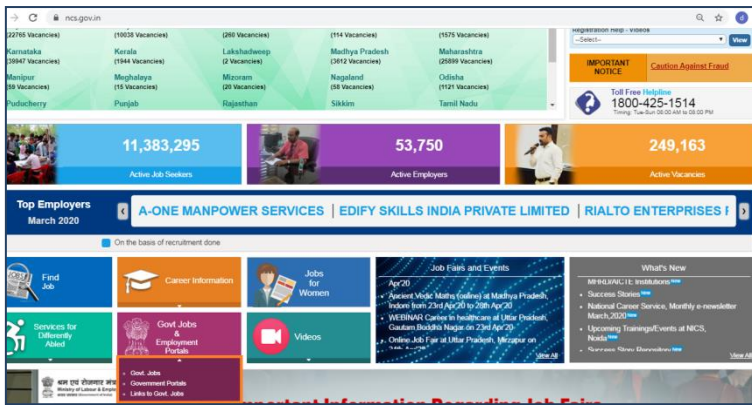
ncs.gov.in

(22765 Vacancies) (10038 Vacancies) (260 Vacancies) (114 Vacancies) (1575 Vacancies)

Karnataka (38947 Vacancies) Kerala (1944 Vacancies) Lakshadweep (2 Vacancies) Madhya Pradesh (3612 Vacancies) Maharashtra (25899 Vacancies)

Manipur (59 Vacancies) Meghalaya (15 Vacancies) Mizoram (20 Vacancies) Nagaland (58 Vacancies) Odisha (1121 Vacancies)

Puducherry Punjab Rajasthan Sikkim Tamil Nadu

Registration Help - Videos

--Select-- View

IMPORTANT NOTICE

Caution Against Fraud

Toll Free Helpline

1800-425-1514

Timing: Tue-Sun 08:00 AM to 08:00 PM

11,383,295

Active Job Seekers

53,750

Active Employers

249,163

Active Vacancies

Top Employers

March 2020

A-ONE MANPOWER SERVICES | EDIFY SKILLS INDIA PRIVATE LIMITED | RIALTO ENTERPRISES I

On the basis of recruitment done

Find Job

Career Information

Jobs for Women

Job Fairs and Events

Apr'20

Ancient Vedic Maths (online) at Madhya Pradesh, Indore from 23rd Apr'20 to 28th Apr'20

WEBINAR Career in healthcare at Uttar Pradesh, Gautam Buddha Nagar on 23rd Apr'20

Online Job Fair at Uttar Pradesh, Mirzapur on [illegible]

View All

What's New

MHRD/AICTE Institutions New

Success Stories New

National Career Service, Monthly e-newsletter March,2020 New

Upcoming Trainings/Events at NICS, Noida New

Success Story Repository New

View All

Services for Differently Abled

Govt Jobs & Employment Portals

Videos

Govt. Jobs

Government Portals

Links to Govt. Jobs

श्रम एवं रोजगार मंत्रालय

Ministry of Labour & Employment

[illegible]portant Information Regarding Job Fairs